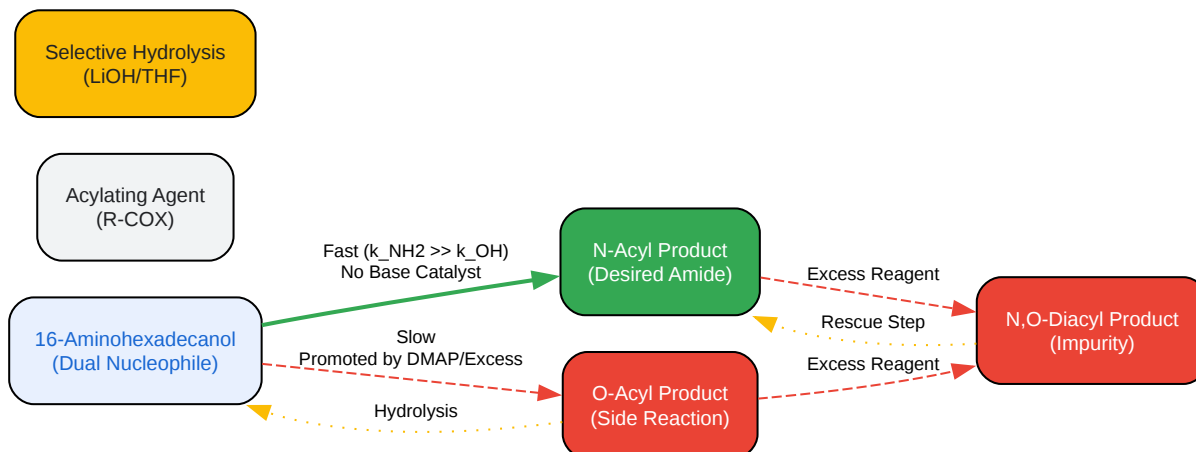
Selective Hydrolysis
(LiOH/THF)

Acylating Agent
(R-COX)

16-Aminohexadecanol
(Dual Nucleophile)

Fast (k_NH2 >> k_OH)
No Base Catalyst

Slow
Promoted by DMAP/Excess

N-Acyl Product
(Desired Amide)

O-Acyl Product
(Side Reaction)

Hydrolysis

Excess Reagent

Rescue Step

Excess Reagent

N,O-Diacyl Product
(Impurity)